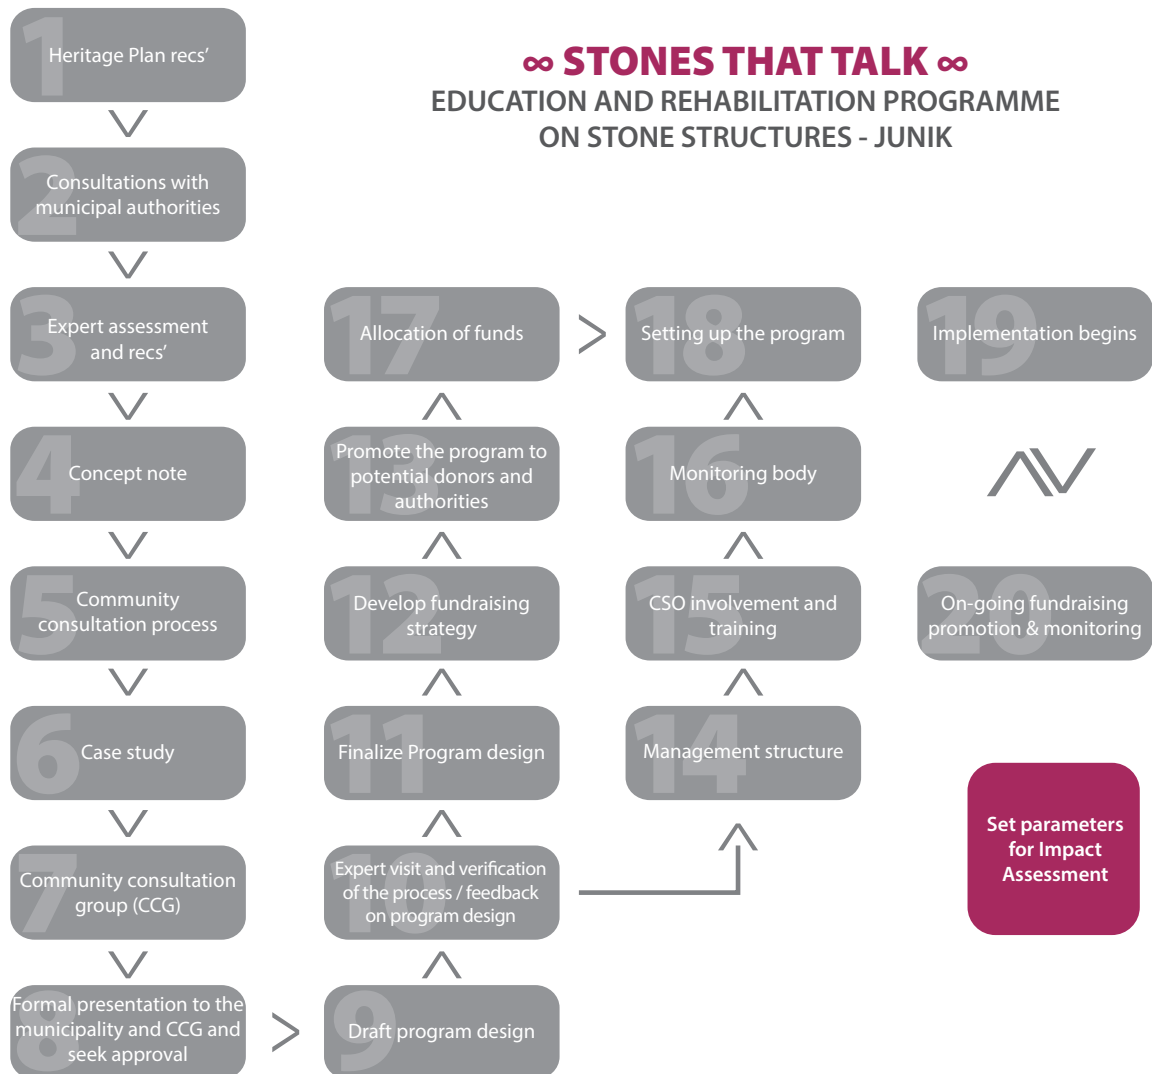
∞ STONES THAT TALK ∞
EDUCATION AND REHABILITATION PROGRAMME
ON STONE STRUCTURES - JUNIK

1 Heritage Plan recs'

2 Consultations with municipal authorities

3 Expert assessment and recs'

4 Concept note

5 Community consultation process

6 Case study

7 Community consultation group (CCG)

8 Formal presentation to the municipality and CCG and seek approval

9 Draft program design

10 Expert visit and verification of the process / feedback on program design

11 Finalize Program design

12 Develop fundraising strategy

13 Promote the program to potential donors and authorities

17 Allocation of funds

14 Management structure

15 CSO involvement and training

16 Monitoring body

18 Setting up the program

19 Implementation begins

20 On-going fundraising promotion & monitoring

Set parameters for Impact Assessment